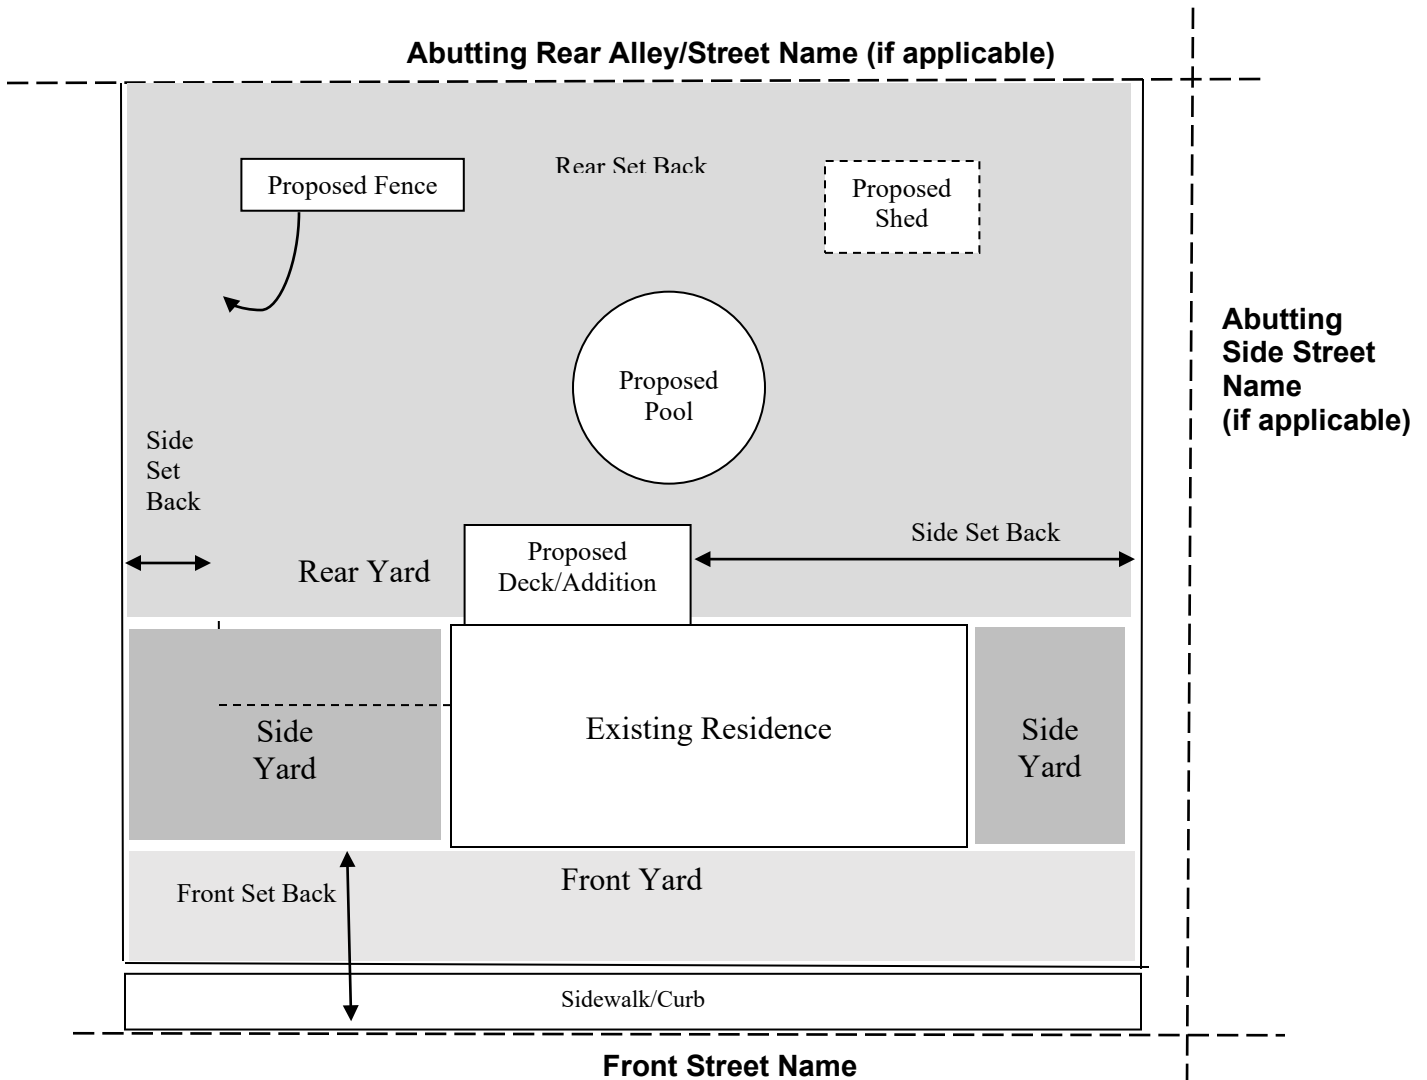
Abutting Rear Alley/Street Name (if applicable)

Proposed Fence

Rear Set Back

Proposed Shed

Abutting Side Street Name (if applicable)

Proposed Pool

Side Set Back

Side Set Back

Rear Yard

Proposed Deck/Addition

Side Yard

Existing Residence

Side Yard

Front Yard

Front Set Back

Sidewalk/Curb

Front Street Name